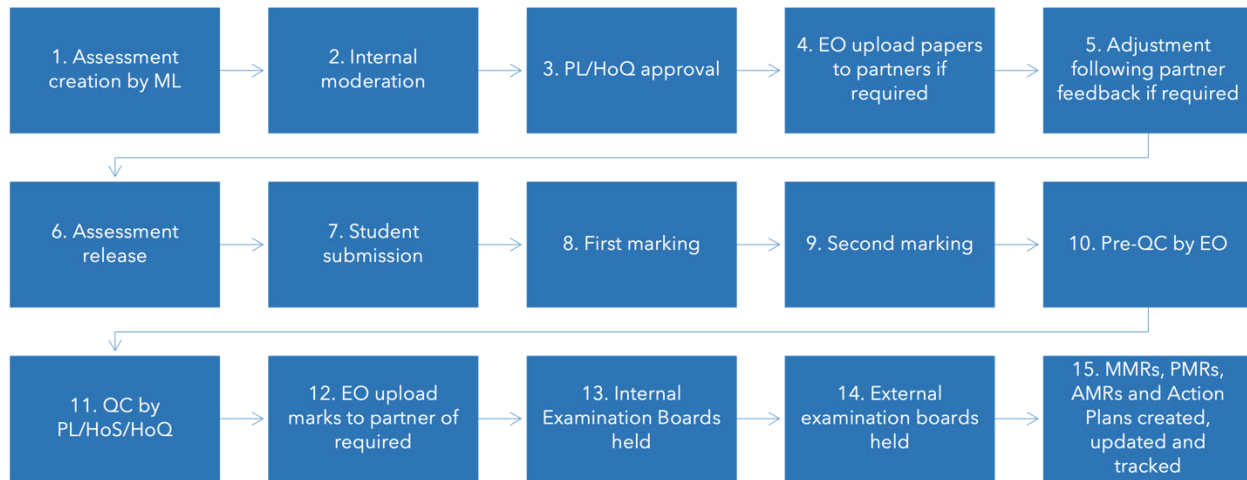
1. Assessment creation by ML

2. Internal moderation

3. PL/HoQ approval

4. EO upload papers to partners if required

5. Adjustment following partner feedback if required

6. Assessment release

7. Student submission

8. First marking

9. Second marking

10. Pre-QC by EO

11. QC by PL/HoS/HoQ

12. EO upload marks to partner of required

13. Internal Examination Boards held

14. External examination boards held

15. MMRs, PMRs, AMRs and Action Plans created, updated and tracked